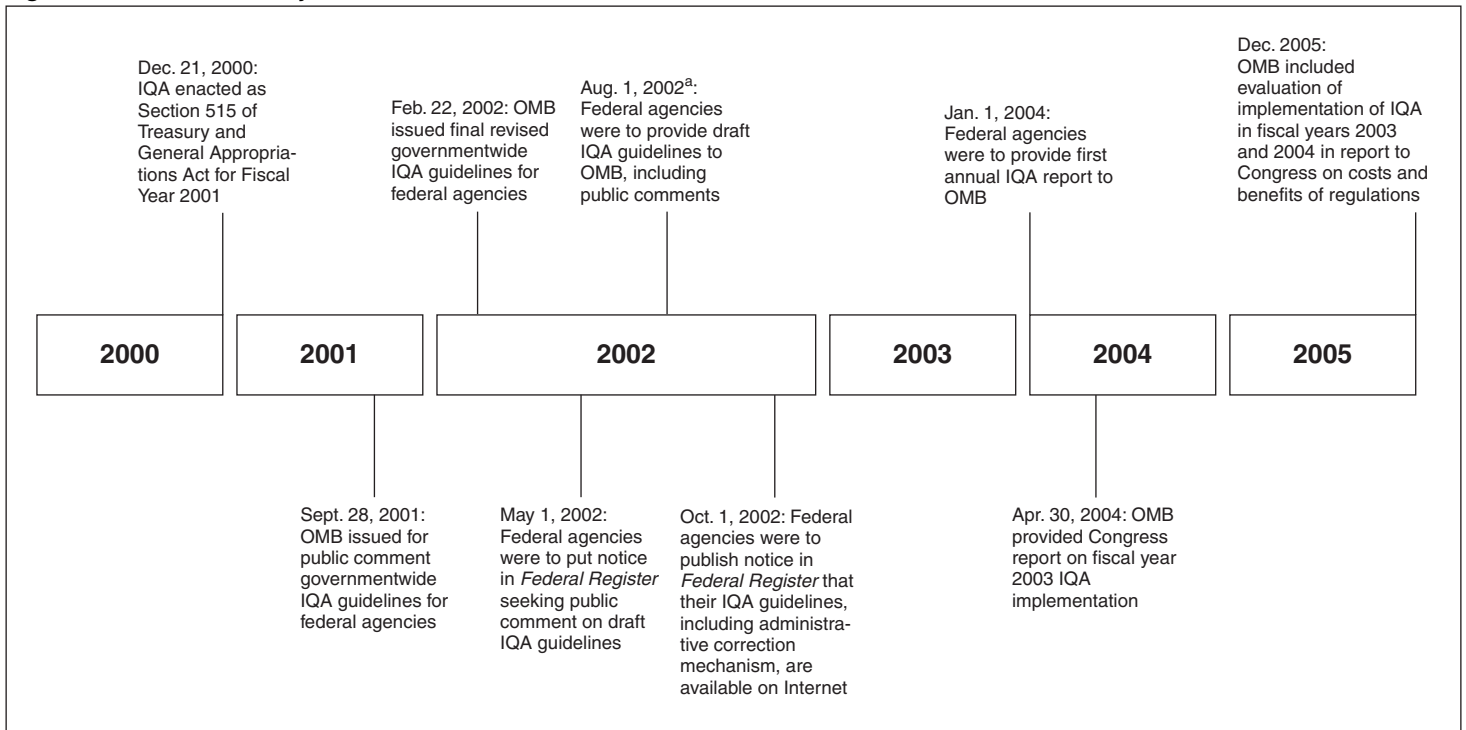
Dec. 21, 2000: IQA enacted as Section 515 of Treasury and General Appropriations Act for Fiscal Year 2001

Feb. 22, 2002: OMB issued final revised governmentwide IQA guidelines for federal agencies

Aug. 1, 2002$^{a}$: Federal agencies were to provide draft IQA guidelines to OMB, including public comments

Jan. 1, 2004: Federal agencies were to provide first annual IQA report to OMB

Dec. 2005: OMB included evaluation of implementation of IQA in fiscal years 2003 and 2004 in report to Congress on costs and benefits of regulations

2000

2001

2002

2003

2004

2005

Sept. 28, 2001: OMB issued for public comment governmentwide IQA guidelines for federal agencies

May 1, 2002: Federal agencies were to put notice in Federal Register seeking public comment on draft IQA guidelines

Oct. 1, 2002: Federal agencies were to publish notice in Federal Register that their IQA guidelines, including administrative correction mechanism, are available on Internet

Apr. 30, 2004: OMB provided Congress report on fiscal year 2003 IQA implementation